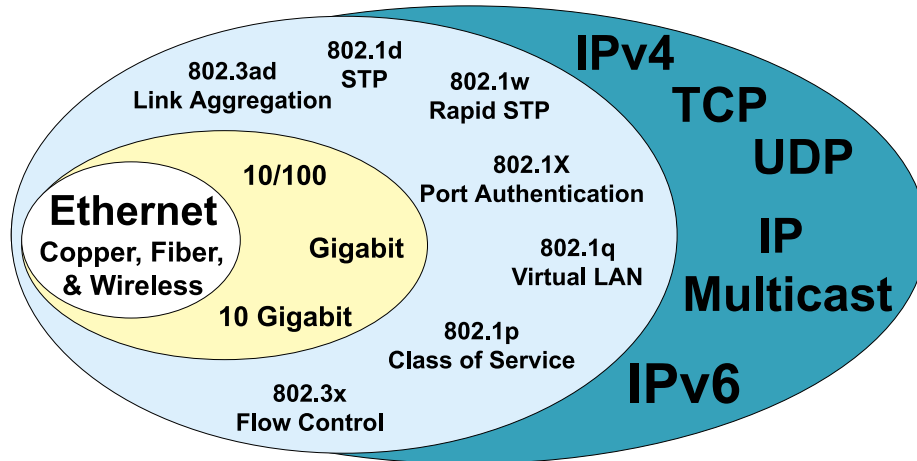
Ethernet
Copper, Fiber, & Wireless

10/100
Gigabit
10 Gigabit

802.3ad
Link Aggregation

802.1d
STP

802.1w
Rapid STP

802.1X
Port Authentication

802.1q
Virtual LAN

802.1p
Class of Service

802.3x
Flow Control

IPv4
TCP
UDP
IP
Multicast
IPv6